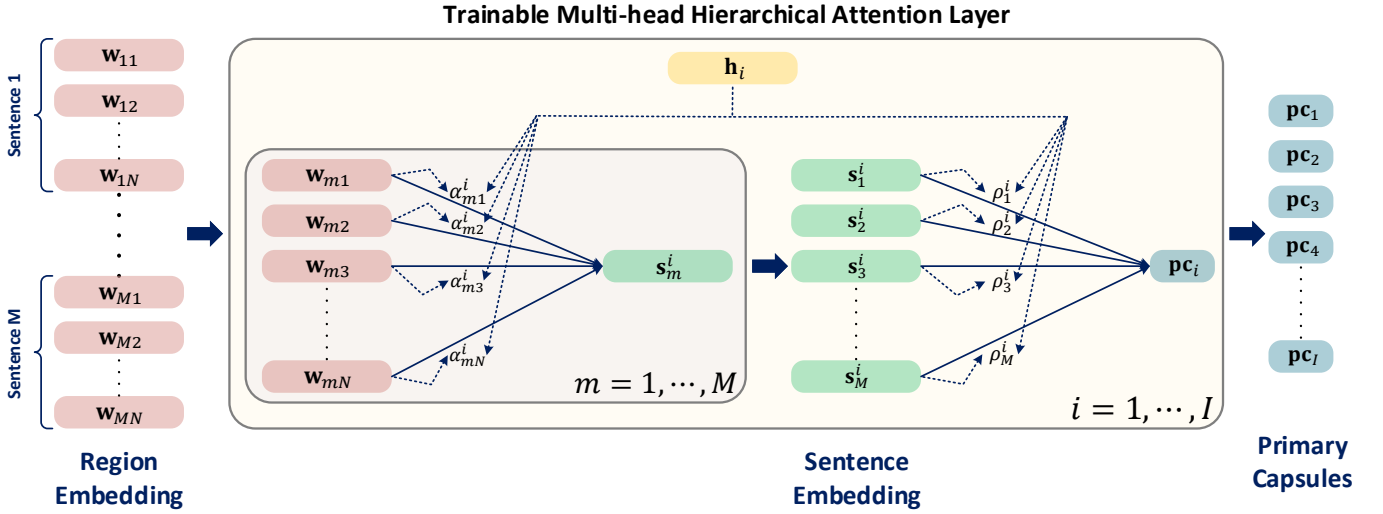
Trainable Multi-head Hierarchical Attention Layer

Sentence 1

$\mathbf{w}_{11}$

$\mathbf{w}_{12}$

$\mathbf{w}_{1N}$

Sentence M

$\mathbf{w}_{M1}$

$\mathbf{w}_{M2}$

$\mathbf{w}_{MN}$

Region Embedding

$\mathbf{h}_i$

$\mathbf{w}_{m1}$

$\mathbf{w}_{m2}$

$\mathbf{w}_{m3}$

$\mathbf{w}_{mN}$

$\alpha_{m1}^{i}$

$\alpha_{m2}^{i}$

$\alpha_{m3}^{i}$

$\alpha_{mN}^{i}$

$\mathbf{s}_m^i$

$m = 1, \cdots, M$

$\mathbf{s}_1^i$

$\mathbf{s}_2^i$

$\mathbf{s}_3^i$

$\mathbf{s}_M^i$

$\rho_1^i$

$\rho_2^i$

$\rho_3^i$

$\rho_M^i$

$\mathbf{pc}_i$

$i = 1, \cdots, I$

Sentence Embedding

$\mathbf{pc}_1$

$\mathbf{pc}_2$

$\mathbf{pc}_3$

$\mathbf{pc}_4$

$\mathbf{pc}_I$

Primary Capsules